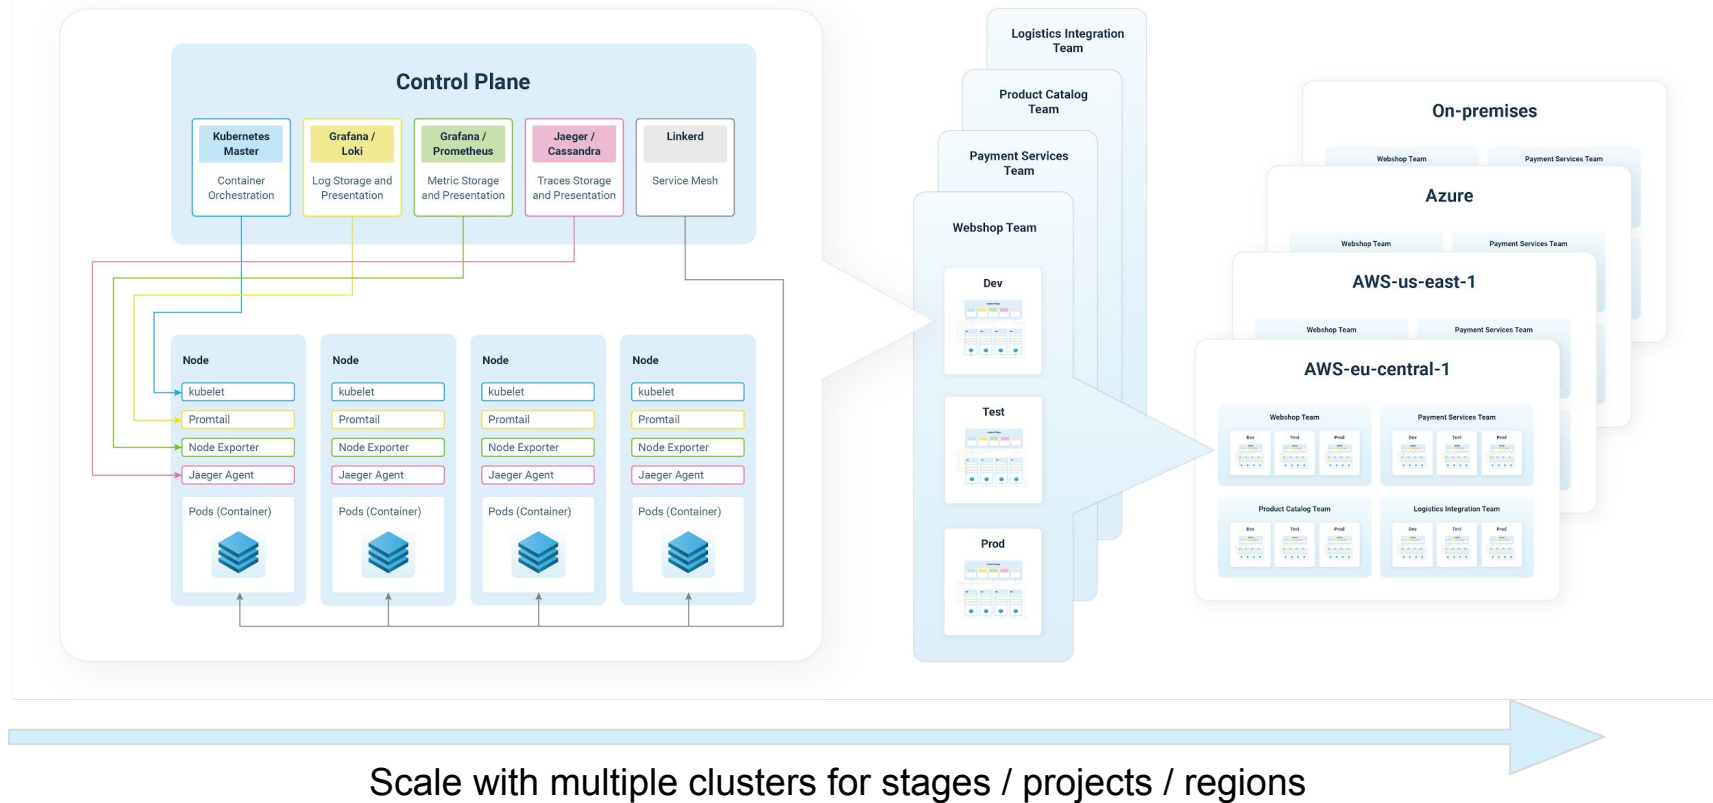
Control Plane

Kubernetes Master
Container Orchestration

Grafana / Loki
Log Storage and Presentation

Grafana / Prometheus
Metric Storage and Presentation

Jaeger / Cassandra
Traces Storage and Presentation

Linkerd
Service Mesh

Node
kubelet
Promtail
Node Exporter
Jaeger Agent
Pods (Container)

Node
kubelet
Promtail
Node Exporter
Jaeger Agent
Pods (Container)

Node
kubelet
Promtail
Node Exporter
Jaeger Agent
Pods (Container)

Node
kubelet
Promtail
Node Exporter
Jaeger Agent
Pods (Container)

Logistics Integration Team

Product Catalog Team

Payment Services Team

Webshop Team

Dev

Test

Prod

On-premises
Webshop Team
Payment Services Team

Azure
Webshop Team
Payment Services Team

AWS-us-east-1
Webshop Team
Payment Services Team

AWS-eu-central-1
Webshop Team
Dev Test Prod
Payment Services Team
Dev Test Prod
Product Catalog Team
Dev Test Prod
Logistics Integration Team
Dev Test Prod

Scale with multiple clusters for stages / projects / regions